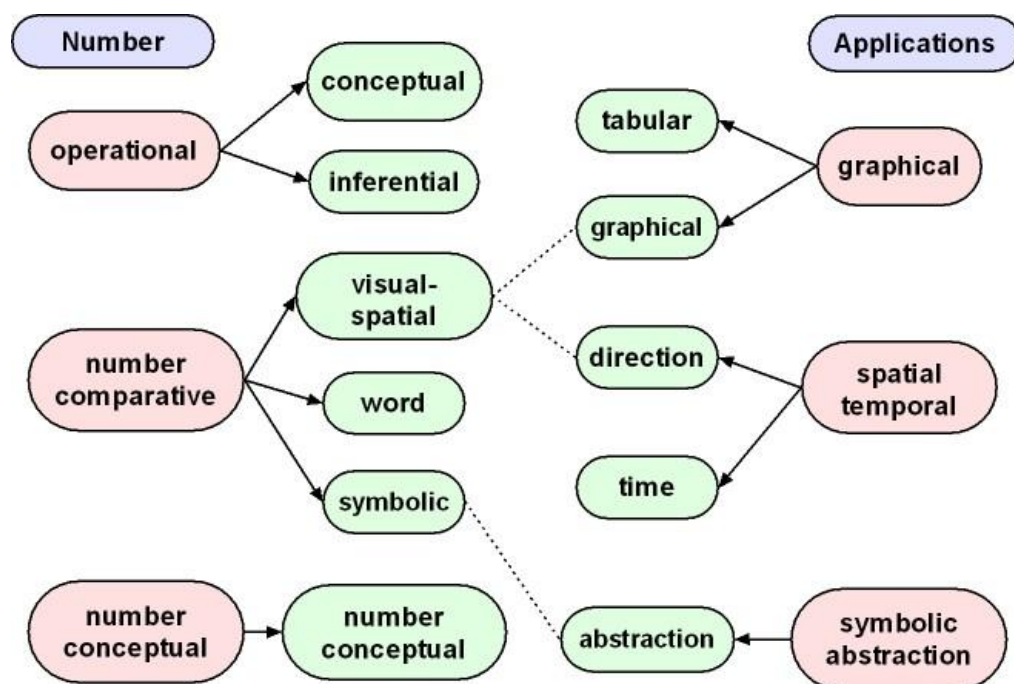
Number

Applications

conceptual

operational

inferential

tabular

graphical

graphical

visual-spatial

direction

number comparative

word

spatial temporal

symbolic

time

number conceptual

number conceptual

abstraction

symbolic abstraction